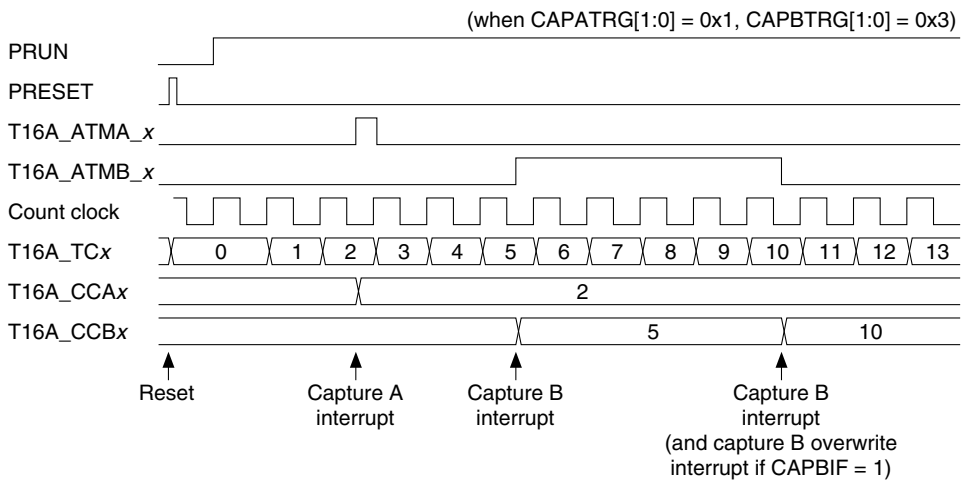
(when CAPATRG[1:0] = 0x1, CAPBTRG[1:0] = 0x3)

PRUN

PRESET

T16A_ATMA_*x*

T16A_ATMB_*x*

Count clock

T16A_TC*x*

0 1 2 3 4 5 6 7 8 9 10 11 12 13

T16A_CCA*x*

2

T16A_CCB*x*

5 10

Reset

Capture A interrupt

Capture B interrupt

Capture B interrupt (and capture B overwrite interrupt if CAPBIF = 1)